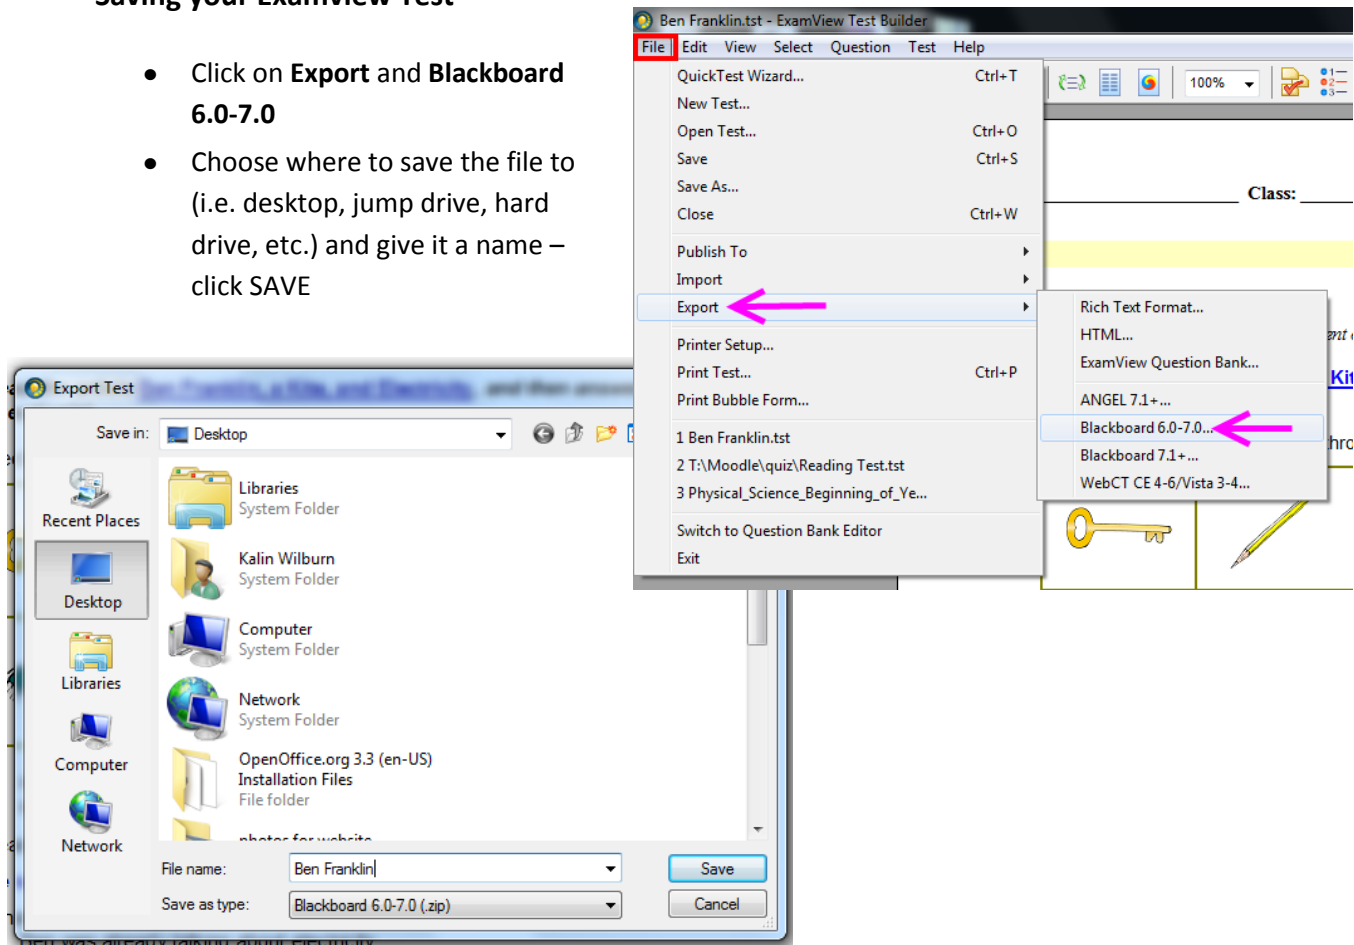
Saving your ExamView Test

- Click on **Export** and **Blackboard 6.0-7.0**
- Choose where to save the file to (i.e. desktop, jump drive, hard drive, etc.) and give it a name – click SAVE

Ben Franklin.tst - ExamView Test Builder

File Edit View Select Question Test Help

100%

QuickTest Wizard... Ctrl+T
New Test...
Open Test... Ctrl+O
Save Ctrl+S
Save As...
Close Ctrl+W
Publish To
Import
Export
Printer Setup...
Print Test... Ctrl+P
Print Bubble Form...
1 Ben Franklin.tst
2 T:\Moodle\quiz\Reading Test.tst
3 Physical_Science_Beginning_of_Ye...
Switch to Question Bank Editor
Exit

Rich Text Format...
HTML...
ExamView Question Bank...
ANGEL 7.1+...
Blackboard 6.0-7.0...
Blackboard 7.1+...
WebCT CE 4-6/Vista 3-4...

Class:

Kit

hro

Export Test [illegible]

Save in: Desktop

Recent Places
Desktop
Libraries
Computer
Network

Libraries
System Folder
Kalin Wilburn
System Folder
Computer
System Folder
Network
System Folder
OpenOffice.org 3.3 (en-US) Installation Files
File folder
photos for website

File name: Ben Franklin
Save as type: Blackboard 6.0-7.0 (.zip)

Save
Cancel

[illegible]